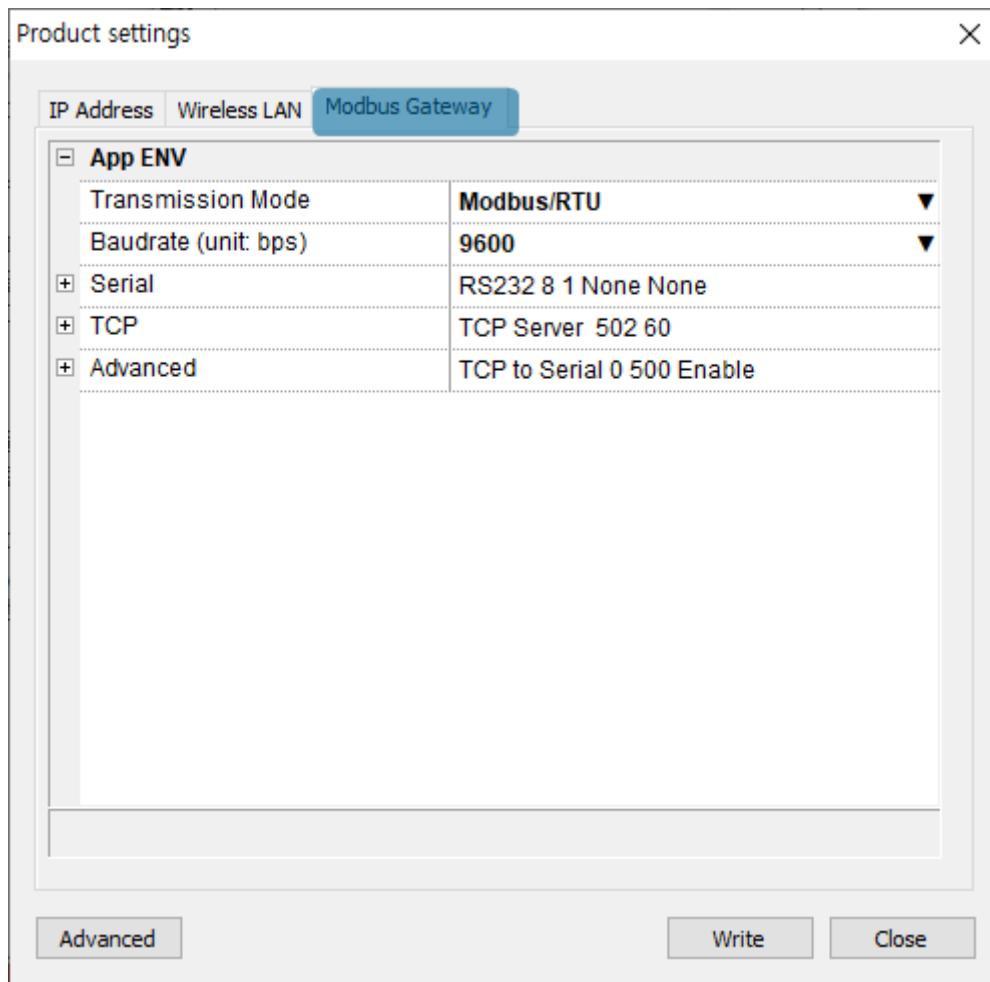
Product settings

IP Address | Wireless LAN | Modbus Gateway

⊟ App ENV

| | |
|---|---|
| Transmission Mode | Modbus/RTU ▼ |
| Baudrate (unit: bps) | 9600 ▼ |
| ⊞ Serial | RS232 8 1 None None |
| ⊞ TCP | TCP Server 502 60 |
| ⊞ Advanced | TCP to Serial 0 500 Enable |

Advanced

Write

Close